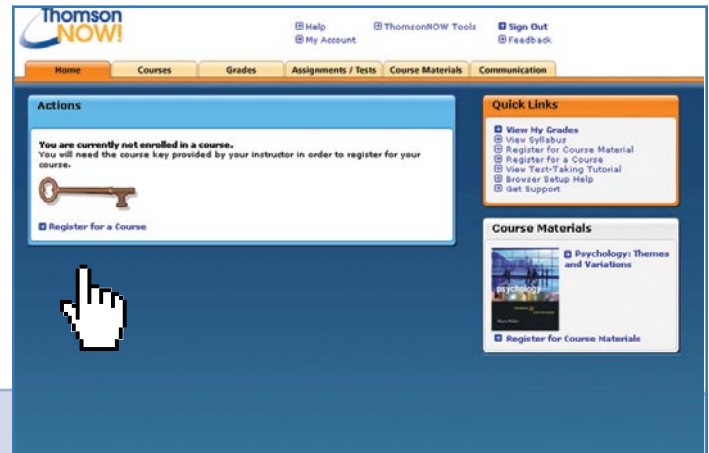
Thomson NOW!

Help
My Account
ThomsonNOW Tools
Sign Out
Feedback

Home
Courses
Grades
Assignments / Tests
Course Materials
Communication

Actions

You are currently not enrolled in a course.
You will need the course key provided by your instructor in order to register for your course.

Register for a Course

Quick Links

View My Grades
View Syllabus
Register for Course Material
Register for a Course
View Test-Taking Tutorial
Browser Setup Help
Get Support

Course Materials

psychology

Psychology: Themes and Variations

Register for Course Materials